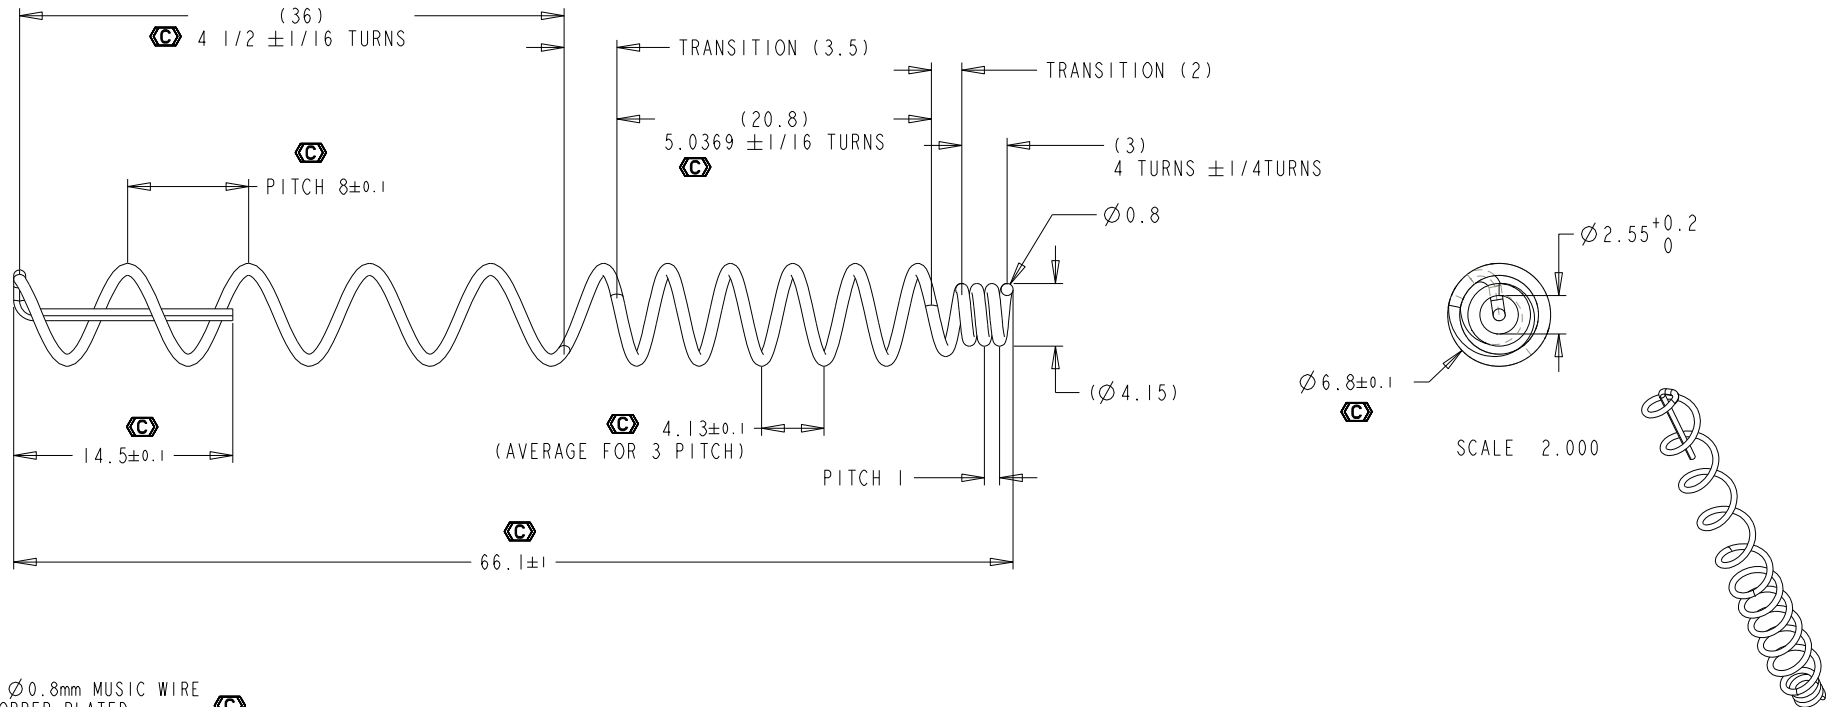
(36)
C 4 1/2 $\pm$1/16 TURNS

TRANSITION (3.5)

TRANSITION (2)

(20.8)
5.0369 $\pm$1/16 TURNS
C

(3)
4 TURNS $\pm$1/4TURNS

C
PITCH 8$\pm$0.1

$\varnothing$0.8

$\varnothing 2.55^{+0.2}_{0}$

($\varnothing$4.15)

$\varnothing$6.8$\pm$0.1
C

C
14.5$\pm$0.1

C 4.13$\pm$0.1
(AVERAGE FOR 3 PITCH)

PITCH 1

SCALE 2.000

C
66.1$\pm$1

$\varnothing$0.8mm MUSIC WIRE
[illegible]OPPER PLATED C